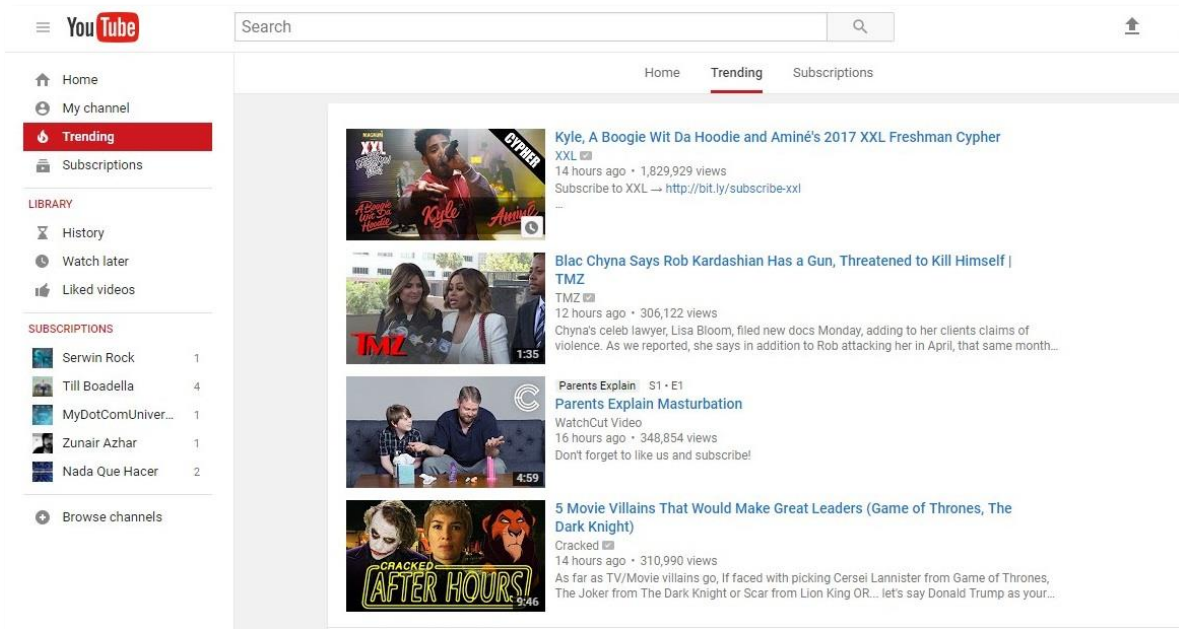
YouTube

Search

Home
My channel
Trending
Subscriptions

LIBRARY
History
Watch later
Liked videos

SUBSCRIPTIONS
Serwin Rock 1
Till Boadella 4
MyDotComUniver... 1
Zunair Azhar 1
Nada Que Hacer 2

Browse channels

Home Trending Subscriptions

XXL CYPHER A Boogie Wit Da Hoodie Kyle Aminé

Kyle, A Boogie Wit Da Hoodie and Aminé's 2017 XXL Freshman Cypher
XXL
14 hours ago • 1,829,929 views
Subscribe to XXL → http://bit.ly/subscribe-xxl
...

TMZ 1:35

Blac Chyna Says Rob Kardashian Has a Gun, Threatened to Kill Himself | TMZ
TMZ
12 hours ago • 306,122 views
Chyna's celeb lawyer, Lisa Bloom, filed new docs Monday, adding to her clients claims of violence. As we reported, she says in addition to Rob attacking her in April, that same month...

4:59

Parents Explain S1 • E1
Parents Explain Masturbation
WatchCut Video
16 hours ago • 348,854 views
Don't forget to like us and subscribe!

CRACKED AFTER HOURS 9:46

5 Movie Villains That Would Make Great Leaders (Game of Thrones, The Dark Knight)
Cracked
14 hours ago • 310,990 views
As far as TV/Movie villains go, If faced with picking Cersei Lannister from Game of Thrones, The Joker from The Dark Knight or Scar from Lion King OR... let's say Donald Trump as your...